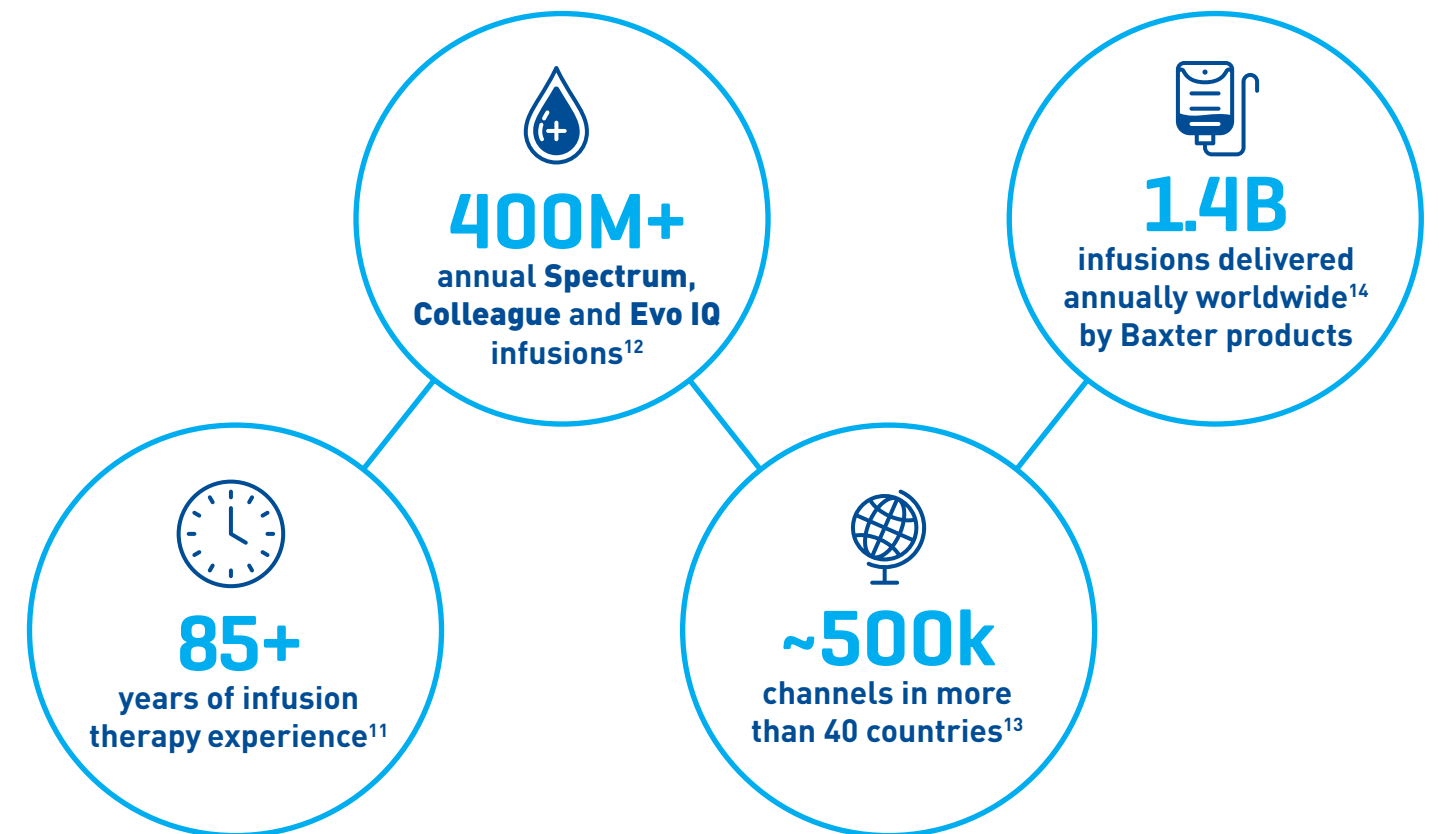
85+
years of infusion therapy experience$^{11}$

400M+
annual Spectrum, Colleague and Evo IQ infusions$^{12}$

~500k
channels in more than 40 countries$^{13}$

1.4B
infusions delivered annually worldwide$^{14}$ by Baxter products